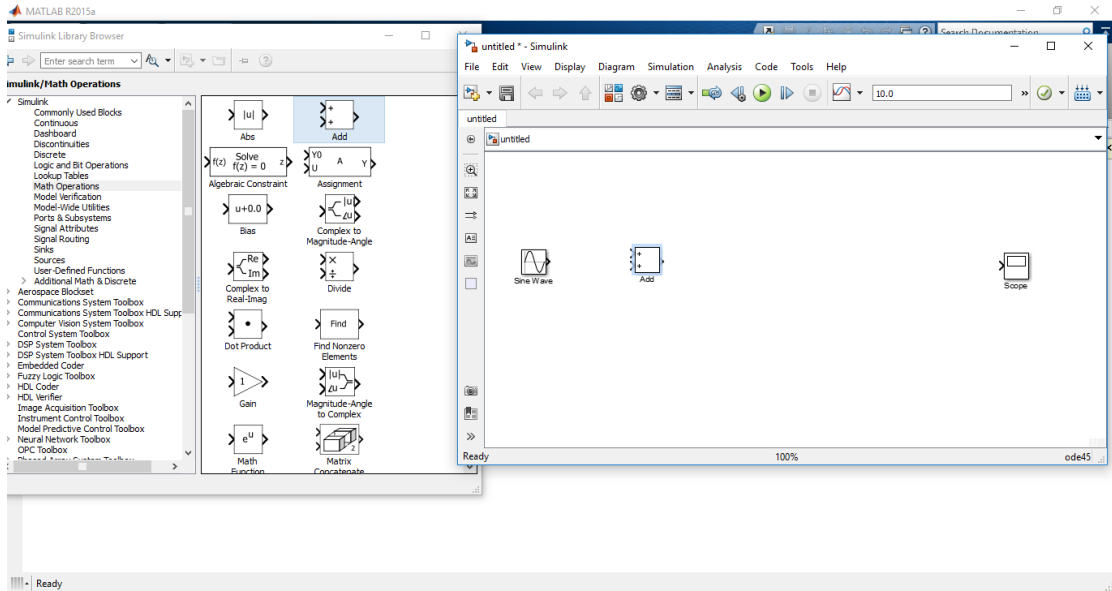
MATLAB R2015a

Simulink Library Browser

Enter search term

imulink/Math Operations

Simulink
Commonly Used Blocks
Continuous
Dashboard
Discontinuities
Discrete
Logic and Bit Operations
Lookup Tables
Math Operations
Model Verification
Model-Wide Utilities
Ports & Subsystems
Signal Attributes
Signal Routing
Sinks
Sources
User-Defined Functions
Additional Math & Discrete
Aerospace Blockset
Communications System Toolbox
Communications System Toolbox HDL Supp
Computer Vision System Toolbox
Control System Toolbox
DSP System Toolbox
DSP System Toolbox HDL Support
Embedded Coder
Fuzzy Logic Toolbox
HDL Coder
HDL Verifier
Image Acquisition Toolbox
Instrument Control Toolbox
Model Predictive Control Toolbox
Neural Network Toolbox
OPC Toolbox
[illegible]

|u|
Abs
Add
f(z) Solve f(z) = 0 z
Algebraic Constraint
Y0 U A Y
Assignment
u+0.0
Bias
|u| ∠u
Complex to Magnitude-Angle
Re Im
Complex to Real-Imag
×
÷
Divide
Dot Product
Find
Find Nonzero Elements
1
Gain
|u| ∠u
Magnitude-Angle to Complex
e^u
Math Function
Matrix Concatenate

Search Documentation

untitled * - Simulink

File Edit View Display Diagram Simulation Analysis Code Tools Help

10.0

untitled

untitled

Sine Wave
Add
Scope

Ready
100%
ode45

Ready